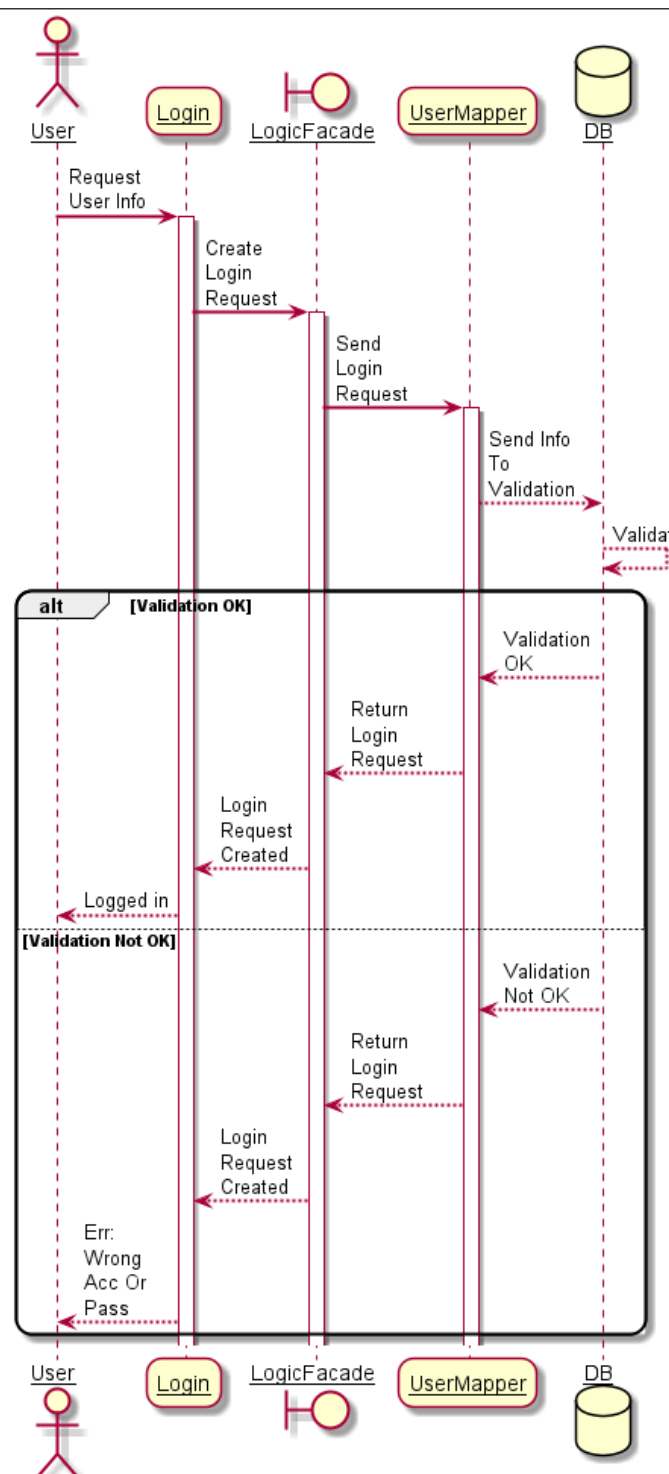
User
Login
LogicFacade
UserMapper
DB

Request User Info

Create Login Request

Send Login Request

Send Info To Validation

Validat

alt [Validation OK]

Validation OK

Return Login Request

Login Request Created

Logged in

[Validation Not OK]

Validation Not OK

Return Login Request

Login Request Created

Err: Wrong Acc Or Pass

User
Login
LogicFacade
UserMapper
DB